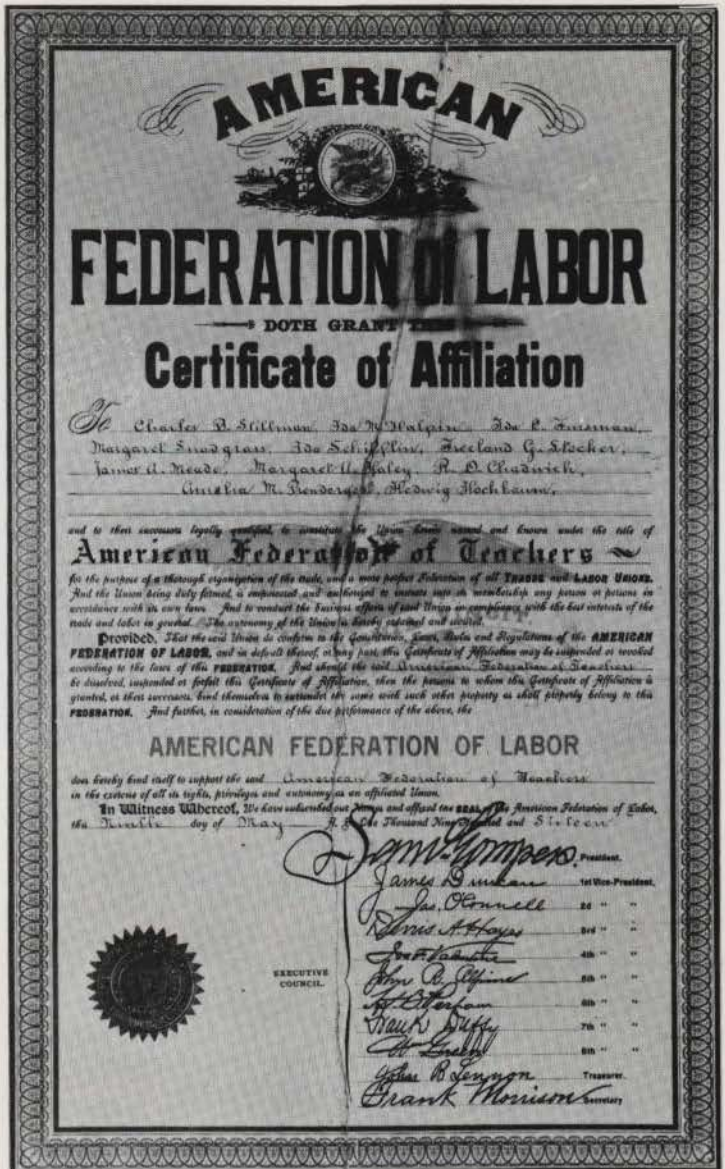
AMERICAN

FEDERATION OF LABOR

DOTH GRANT THIS

Certificate of Affiliation

To Charles B. Stillman, Ida M. Halpin, Ida L. Fursman, Margaret Snodgrass, Ida Schifflin, Freeland G. Stecker, James A. Meade, Margaret A. Haley, R. O. Chadwick, Amelia M. Prendergast, Hedwig Hockhaus,

and to their successors legally qualified, to constitute the Union herein named and known under the title of

American Federation of Teachers

for the purpose of a thorough organization of the trade, and a more perfect Federation of all TRADES and LABOR UNIONS. And the Union being duly formed, is empowered and authorized to initiate into its membership any person or persons in accordance with its own laws. And to conduct the business affairs of said Union in compliance with the best interests of the trade and labor in general. The autonomy of the Union is hereby assumed and secured.

Provided, That the said Union do conform to the Constitution, Laws, Rules and Regulations of the AMERICAN FEDERATION OF LABOR, and in default thereof, or any part, this Certificate of Affiliation may be suspended or revoked according to the laws of this FEDERATION. And should the said American Federation of Teachers be dissolved, suspended or forfeit this Certificate of Affiliation, then the persons to whom this Certificate of Affiliation is granted, or their successors, bind themselves to surrender the same with such other property as shall properly belong to this FEDERATION. And further, in consideration of the due performance of the above, the

AMERICAN FEDERATION OF LABOR

does hereby bind itself to support the said American Federation of Teachers in the exercise of all its rights, privileges and autonomy as an affiliated Union.

In Witness Whereof, We have subscribed our Names and affixed the SEAL of the American Federation of Labor, this Ninth day of May A.D. One Thousand Nine Hundred and Sixteen

Saml Gompers President.
James Duncan 1st Vice-President.
Jas. O'Connell 2d "
Denis A. Hayes 3rd "
Jos. Valentine 4th "
John R. Alpine 5th "
H. B. Perham 6th "
Frank Duffy 7th "
W. Greene 8th "
John B. Lennon Treasurer.
Frank Morrison Secretary.

EXECUTIVE COUNCIL.